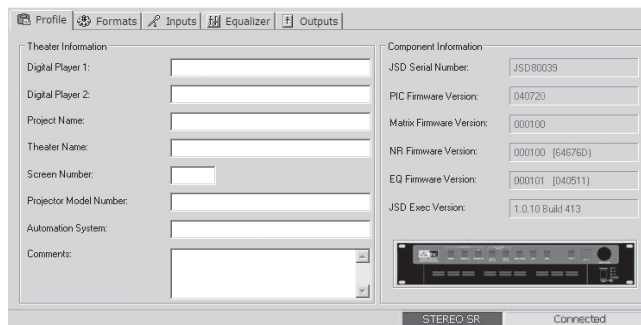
Profile | Formats | Inputs | Equalizer | Outputs

Theater Information

Digital Player 1:

Digital Player 2:

Project Name:

Theater Name:

Screen Number:

Projector Model Number:

Automation System:

Comments:

Component Information

JSD Serial Number: JSD80039

PIC Firmware Version: 040720

Matrix Firmware Version: 000100

NR Firmware Version: 000100 [64676D]

EQ Firmware Version: 000101 [040511]

JSD Exec Version: 1.0.10 Build 413

STEREO SR

Connected